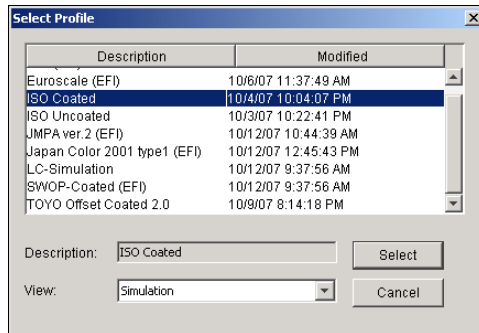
Select Profile

| Description | Modified |
|---|---|
| Euroscale (EFI) | 10/6/07 11:37:49 AM |
| ISO Coated | 10/4/07 10:04:07 PM |
| ISO Uncoated | 10/3/07 10:22:41 PM |
| JMPA ver.2 (EFI) | 10/12/07 10:44:39 AM |
| Japan Color 2001 type1 (EFI) | 10/12/07 12:45:43 PM |
| LC-Simulation | 10/12/07 9:37:56 AM |
| SWOP-Coated (EFI) | 10/12/07 9:37:56 AM |
| TOYO Offset Coated 2.0 | 10/9/07 8:14:18 PM |

Description: ISO Coated

Select

View: Simulation

Cancel